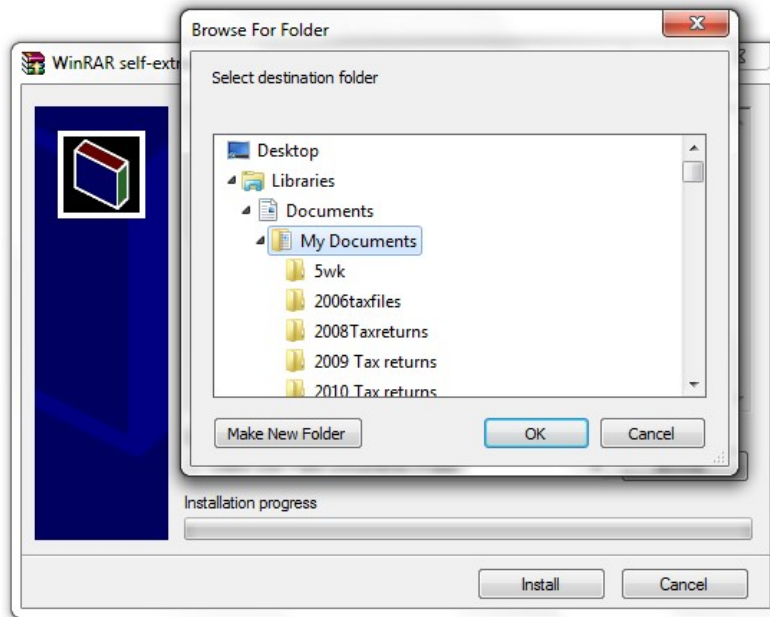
WinRAR self-extr

Browse For Folder

Select destination folder

Desktop
Libraries
Documents
My Documents
5wk
2006taxfiles
2008Taxreturns
2009 Tax returns
2010 Tax returns

Make New Folder
OK
Cancel

Installation progress

Install
Cancel